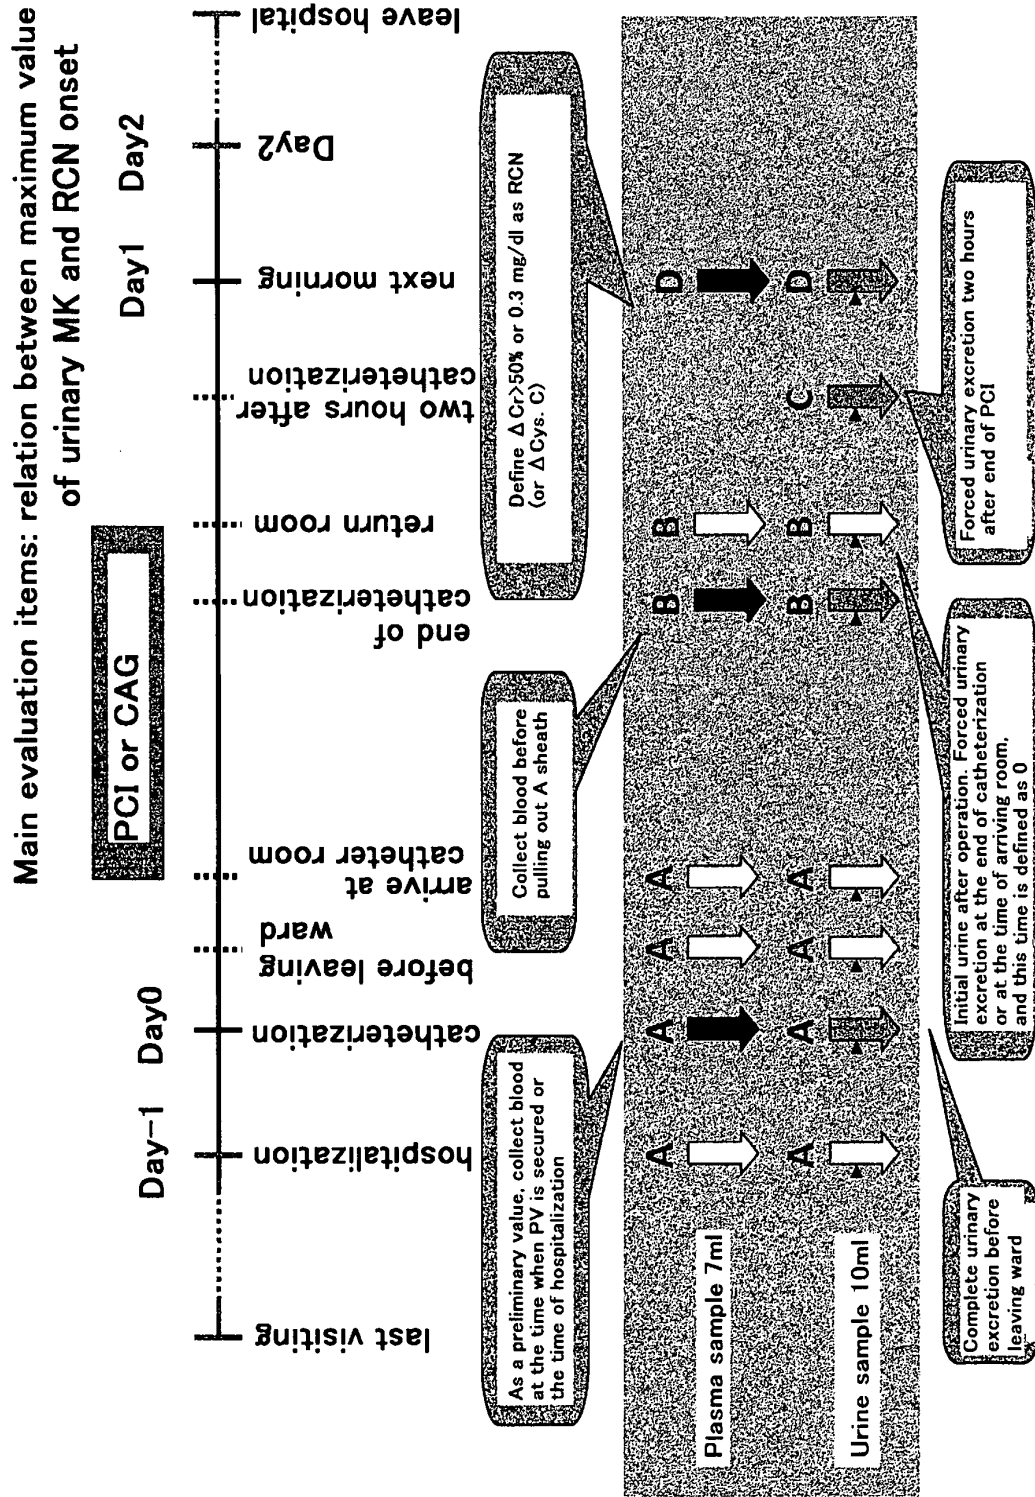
Main evaluation items: relation between maximum value of urinary MK and RCN onset

PCI or CAG

Day-1 Day0 Day1 Day2

last visiting
hospitalization
catheterization
before leaving ward
arrive at catheter room
end of catheterization
return room
two hours after catheterization
next morning
Day2
leave hospital

As a preliminary value, collect blood at the time when PV is secured or the time of hospitalization

Collect blood before pulling out A sheath

Define $\Delta$Cr>50% or 0.3 mg/dl as RCN (or $\Delta$Cys. C)

Plasma sample 7ml

A A A A B B D

Urine sample 10ml

A A A A B B C D

Complete urinary excretion before leaving ward

Initial urine after operation. Forced urinary excretion at the end of catheterization or at the time of arriving room, and this time is defined as 0

Forced urinary excretion two hours after end of PCI